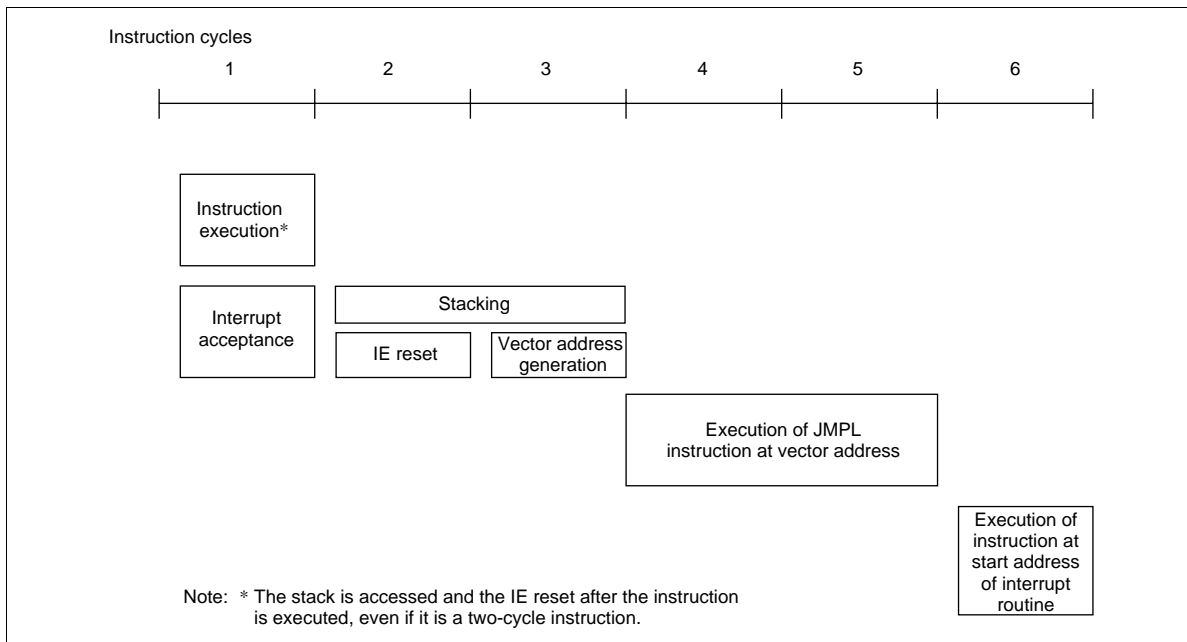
Instruction cycles

1 2 3 4 5 6

Instruction execution*

Interrupt acceptance

Stacking

IE reset

Vector address generation

Execution of JMPL instruction at vector address

Execution of instruction at start address of interrupt routine

Note: * The stack is accessed and the IE reset after the instruction is executed, even if it is a two-cycle instruction.